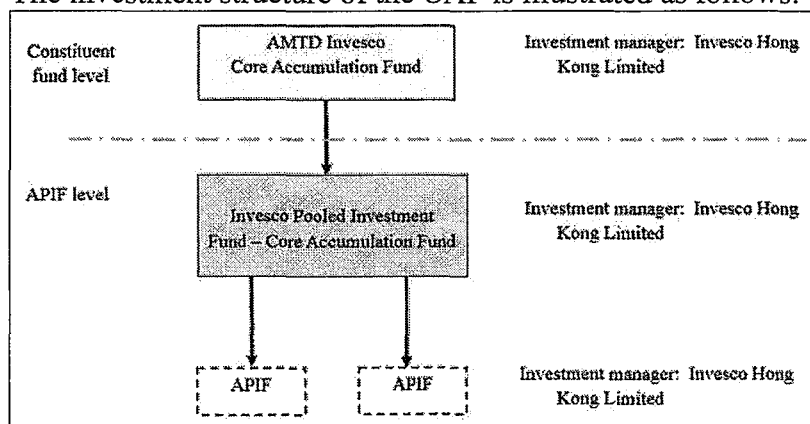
The investment structure of the CAF is illustrated as follows:

Constituent fund level

AMTD Invesco Core Accumulation Fund

Investment manager: Invesco Hong Kong Limited

APIF level

Invesco Pooled Investment Fund – Core Accumulation Fund

Investment manager: Invesco Hong Kong Limited

APIF

APIF

Investment manager: Invesco Hong Kong Limited